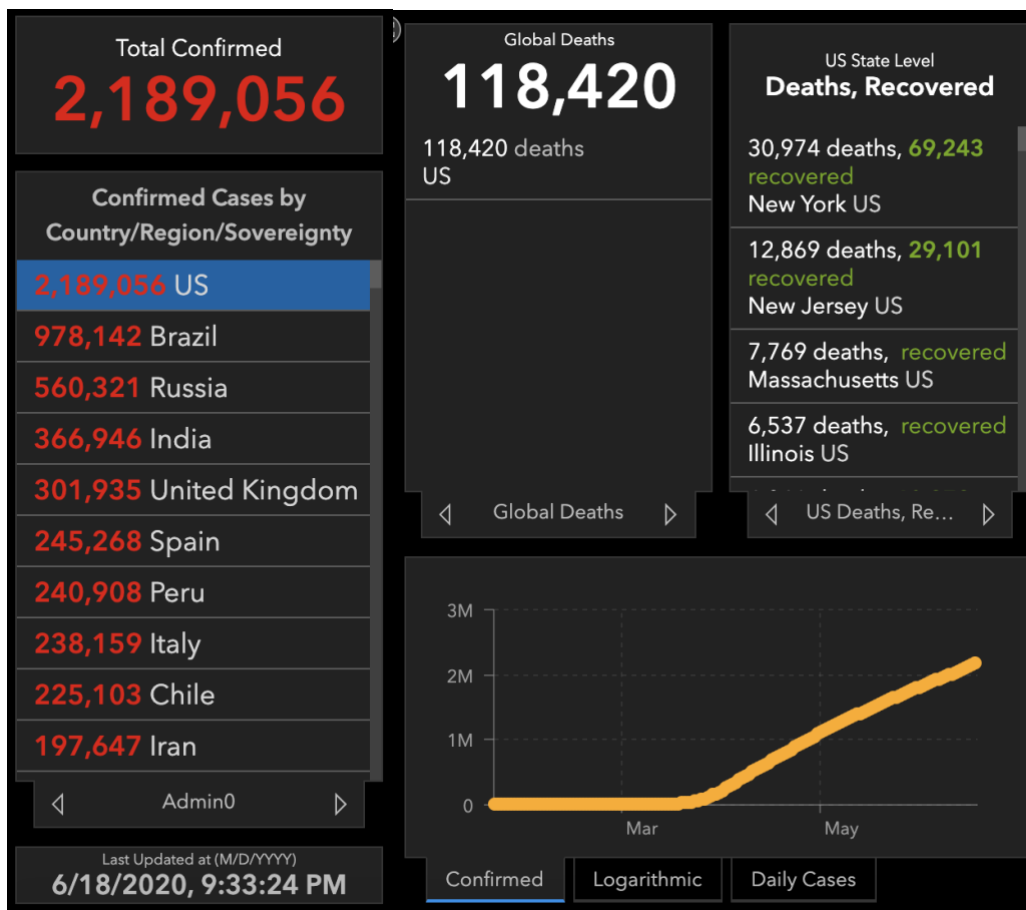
Total Confirmed
2,189,056

Confirmed Cases by Country/Region/Sovereignty

2,189,056 US
978,142 Brazil
560,321 Russia
366,946 India
301,935 United Kingdom
245,268 Spain
240,908 Peru
238,159 Italy
225,103 Chile
197,647 Iran

Admin0

Last Updated at (M/D/YYYY)
6/18/2020, 9:33:24 PM

Global Deaths
118,420

118,420 deaths
US

Global Deaths

US State Level
Deaths, Recovered

30,974 deaths, 69,243 recovered
New York US

12,869 deaths, 29,101 recovered
New Jersey US

7,769 deaths, recovered
Massachusetts US

6,537 deaths, recovered
Illinois US

US Deaths, Re...

3M
2M
1M
0
Mar
May

Confirmed
Logarithmic
Daily Cases